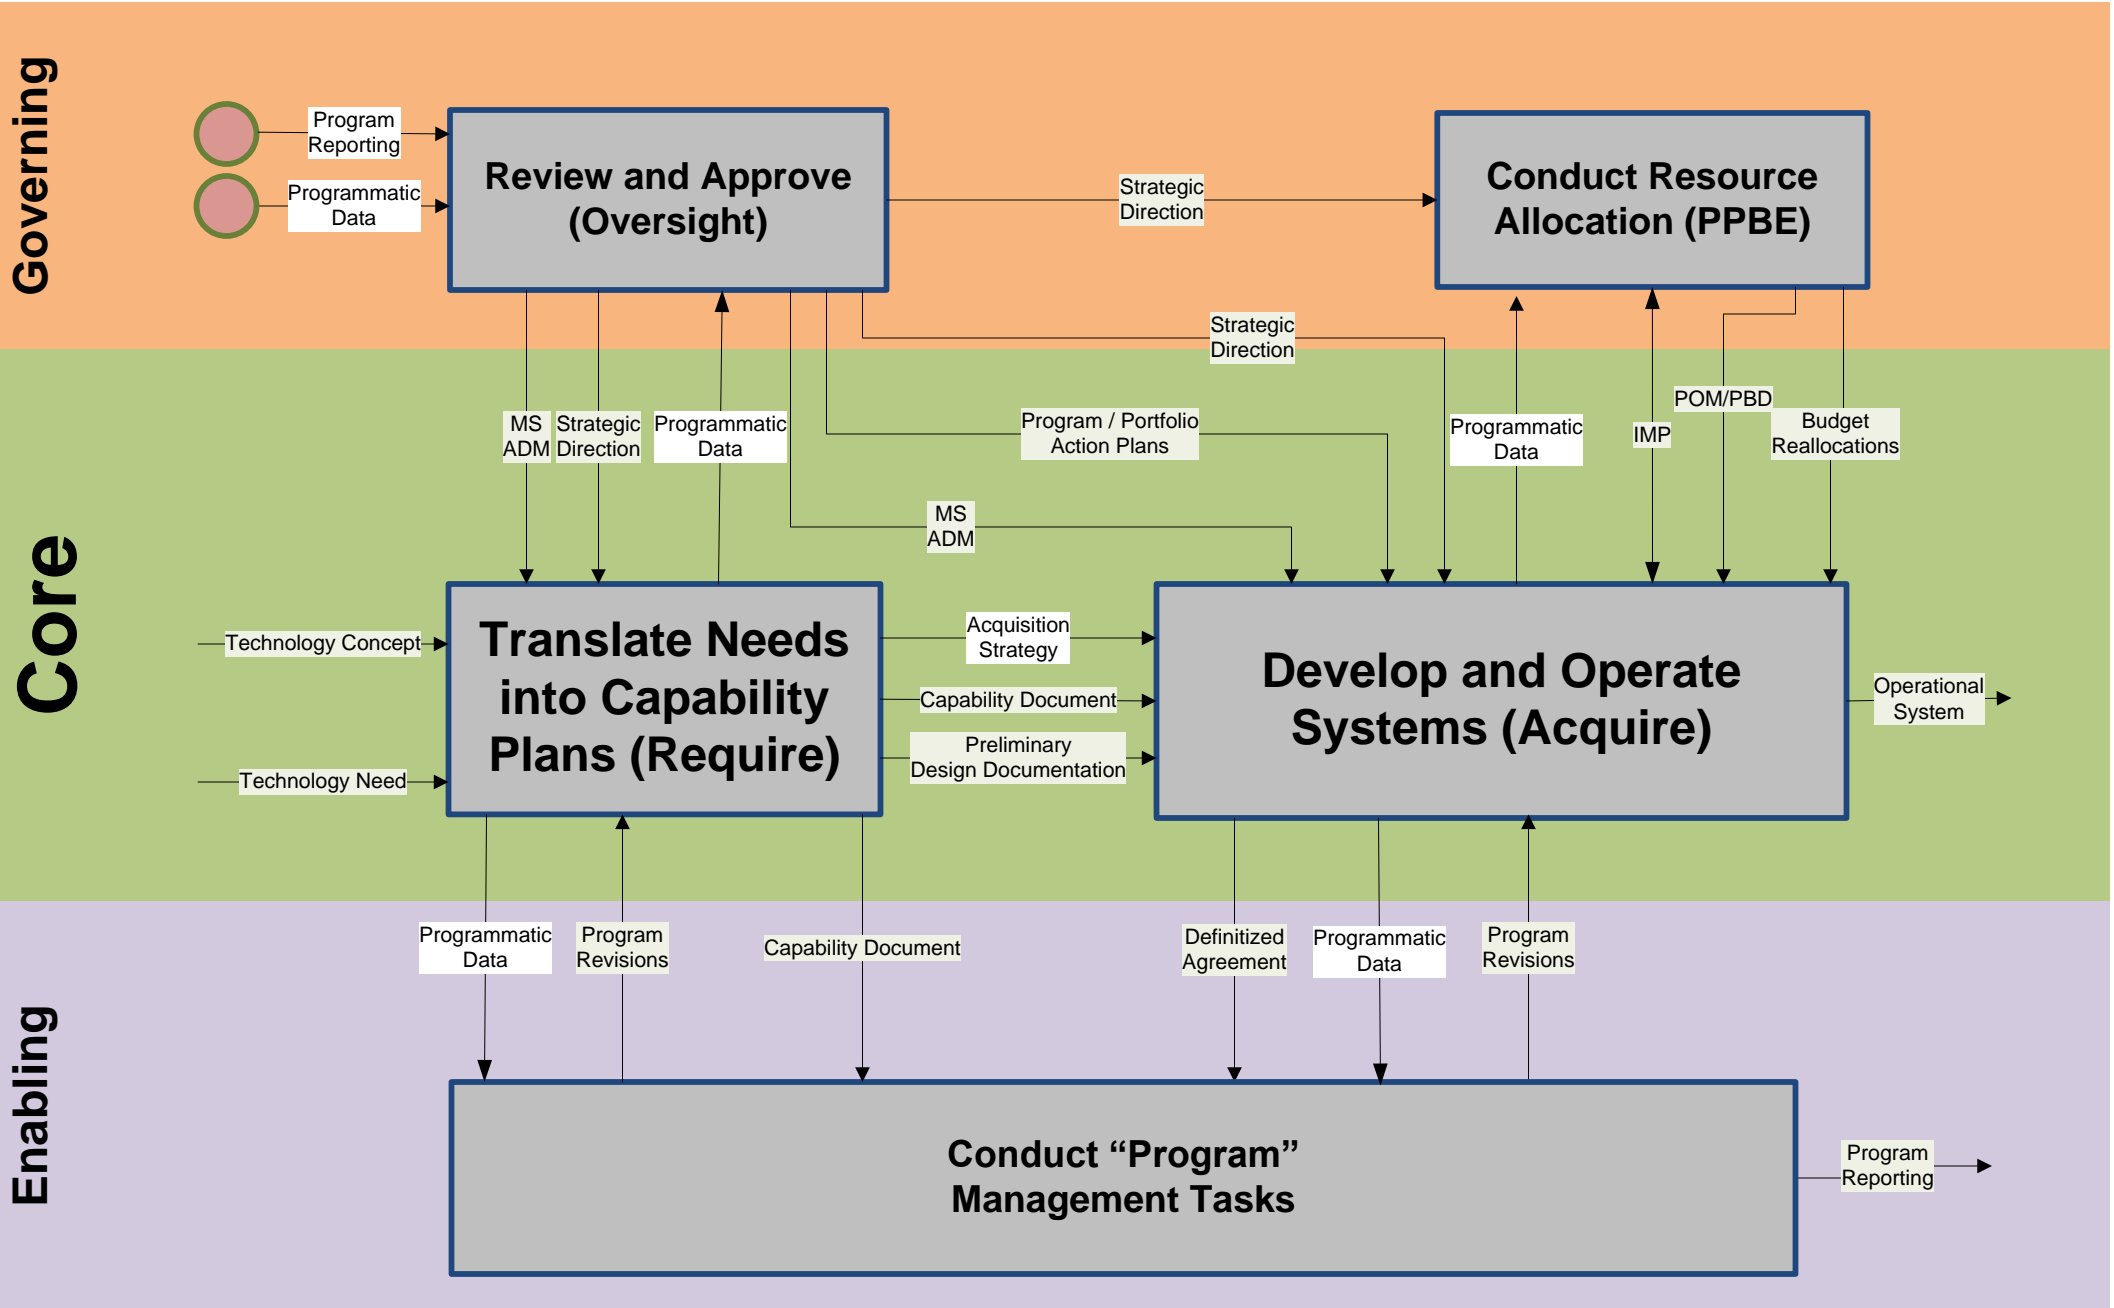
Governing

Program Reporting

Programmatic Data

Review and Approve (Oversight)

Strategic Direction

Conduct Resource Allocation (PPBE)

Strategic Direction

Core

MS ADM

Strategic Direction

Programmatic Data

Program / Portfolio Action Plans

Programmatic Data

IMP

POM/PBD

Budget Reallocations

MS ADM

Technology Concept

Translate Needs into Capability Plans (Require)

Acquisition Strategy

Capability Document

Preliminary Design Documentation

Develop and Operate Systems (Acquire)

Operational System

Technology Need

Enabling

Programmatic Data

Program Revisions

Capability Document

Definitized Agreement

Programmatic Data

Program Revisions

Conduct “Program” Management Tasks

Program Reporting